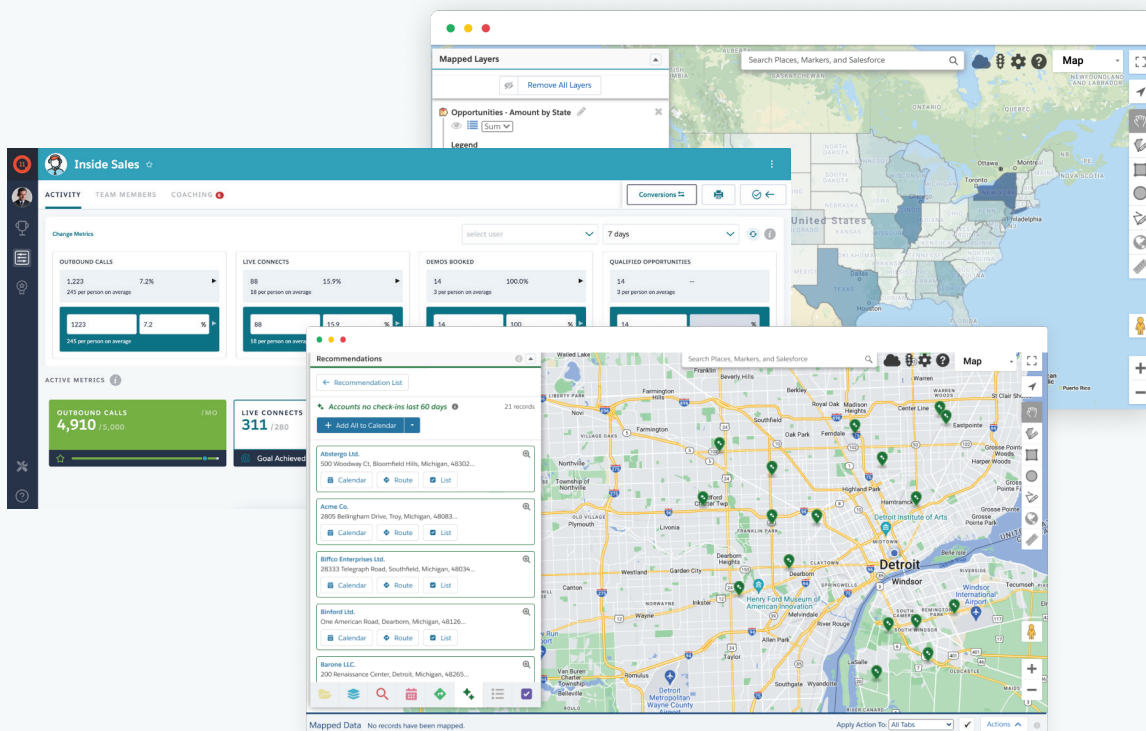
Mapped Layers

Remove All Layers

Opportunities - Amount by State

Sum

Legend

Search Places, Markers, and Salesforce

Map

Inside Sales

ACTIVITY TEAM MEMBERS COACHING

Conversions

Change Metrics

select user

7 days

OUTBOUND CALLS
1,223 7.2%
245 per person on average
1223 7.2 %
245 per person on average

LIVE CONNECTS
88 15.9%
18 per person on average
88 15.9
18 per person on average

DEMOS BOOKED
14 100.0%
3 per person on average
14 100

QUALIFIED OPPORTUNITIES
14 --
3 per person on average
14 %

ACTIVE METRICS

OUTBOUND CALLS /MO
4,910 /5,000

LIVE CONNECTS
311 /280
Goal Achieved

Recommendations

Recommendation List

Accounts no check-ins last 60 days 21 records

Add All to Calendar

Abstergo Ltd.
500 Woodway Ct, Bloomfield Hills, Michigan, 48302...
Calendar Route List

Acme Co.
2805 Bellingham Drive, Troy, Michigan, 48083...
Calendar Route List

Biffco Enterprises Ltd.
28333 Telegraph Road, Southfield, Michigan, 48034...
Calendar Route List

Binford Ltd.
One American Road, Dearborn, Michigan, 48126...
Calendar Route List

Barone LLC.
200 Renaissance Center, Detroit, Michigan, 48265...

Search Places, Markers, and Salesforce

Map

Detroit
Windsor
Henry Ford Museum of American Innovation
Detroit Institute of Arts
Windsor International Airport
Detroit Metropolitan Wayne County Airport

Mapped Data No records have been mapped.

Apply Action To: All Tabs

Actions